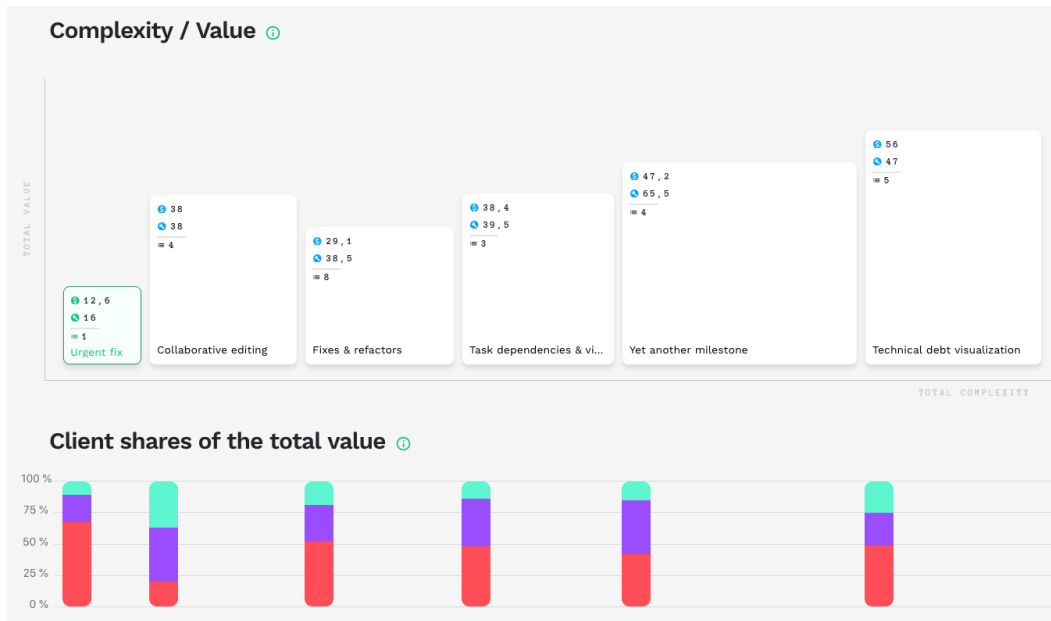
Complexity / Value

TOTAL VALUE

12,6
16
1
Urgent fix

38
38
4
Collaborative editing

29,1
38,5
8
Fixes & refactors

38,4
39,5
3
Task dependencies & vi...

47,2
65,5
4
Yet another milestone

56
47
5
Technical debt visualization

TOTAL COMPLEXITY

Client shares of the total value

100 %
75 %
50 %
25 %
0 %